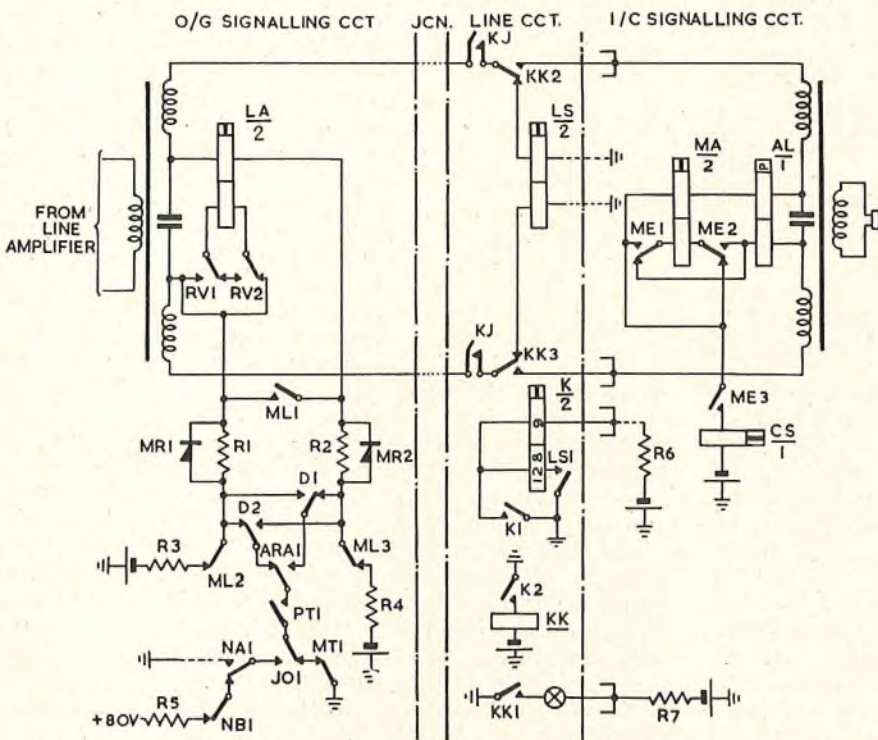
O/G SIGNALLING CCT JCN. LINE CCT. I/C SIGNALLING CCT.

KJ
KK2
LA
2
LS
2
MA
2
AL
1
FROM LINE AMPLIFIER
ME1 ME2
RV1 RV2
KJ
KK3
ML1
ME3
K
2
CS
1
MR1 R1 R2 MR2
R6
D1
LS1
128
D2
K1
ARA1
R3
ML2
ML3
K2
PT1
R4
KK
NA1
MT1
JO1
R5
+80V
NB1
KK1
R7